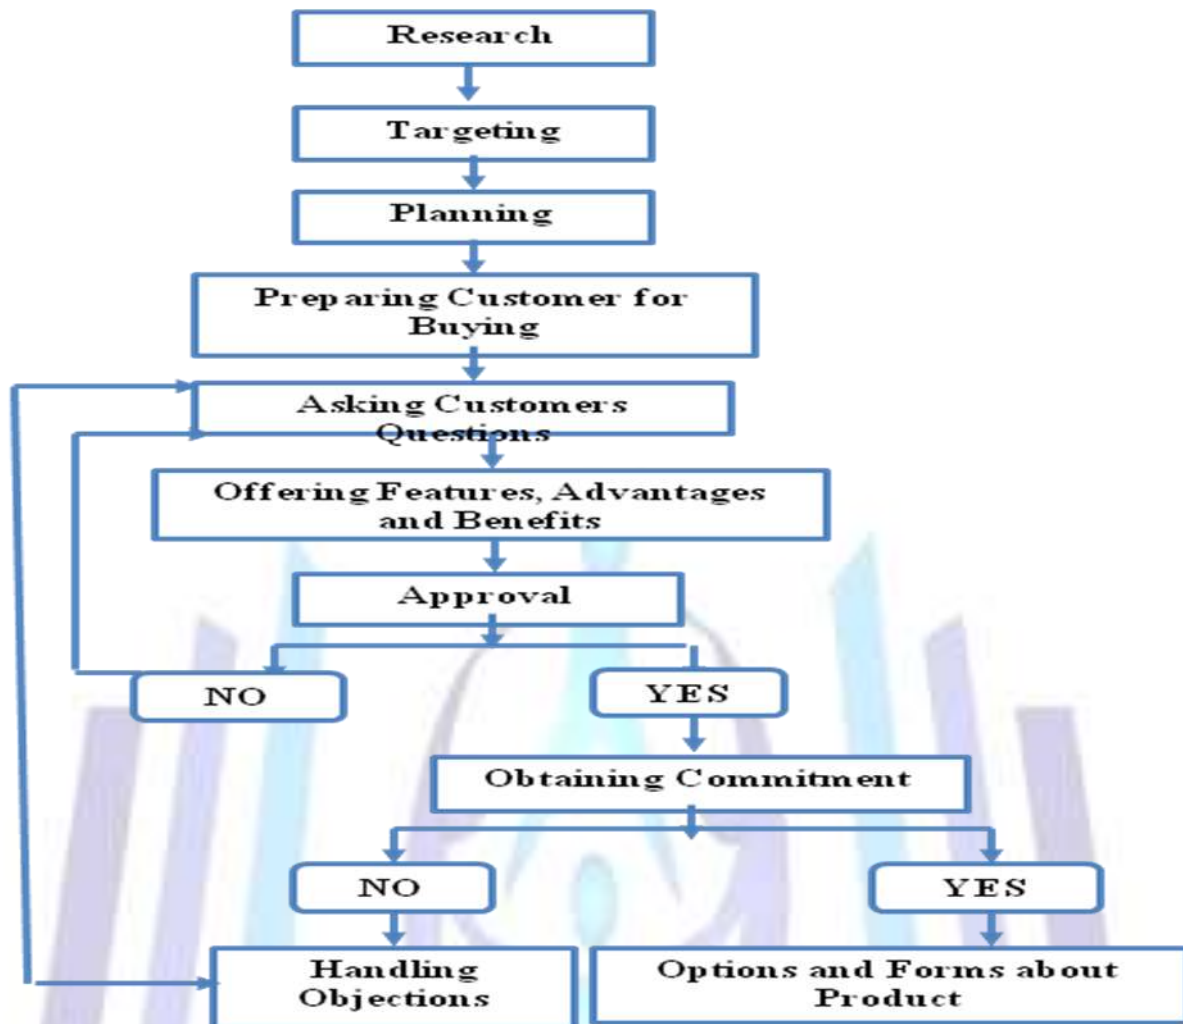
Research

Targeting

Planning

Preparing Customer for Buying

Asking Customers Questions

Offering Features, Advantages and Benefits

Approval

NO

YES

Obtaining Commitment

NO

YES

Handling Objections

Options and Forms about Product